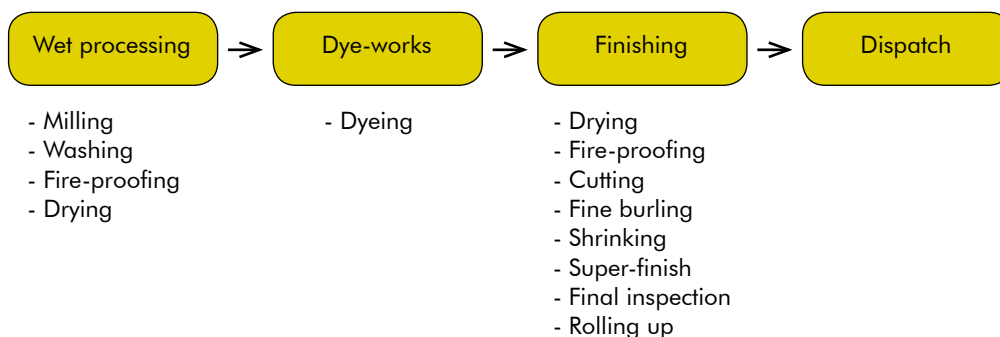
Wet processing → Dye-works → Finishing → Dispatch

- Milling
- Washing
- Fire-proofing
- Drying

- Dyeing

- Drying
- Fire-proofing
- Cutting
- Fine burling
- Shrinking
- Super-finish
- Final inspection
- Rolling up